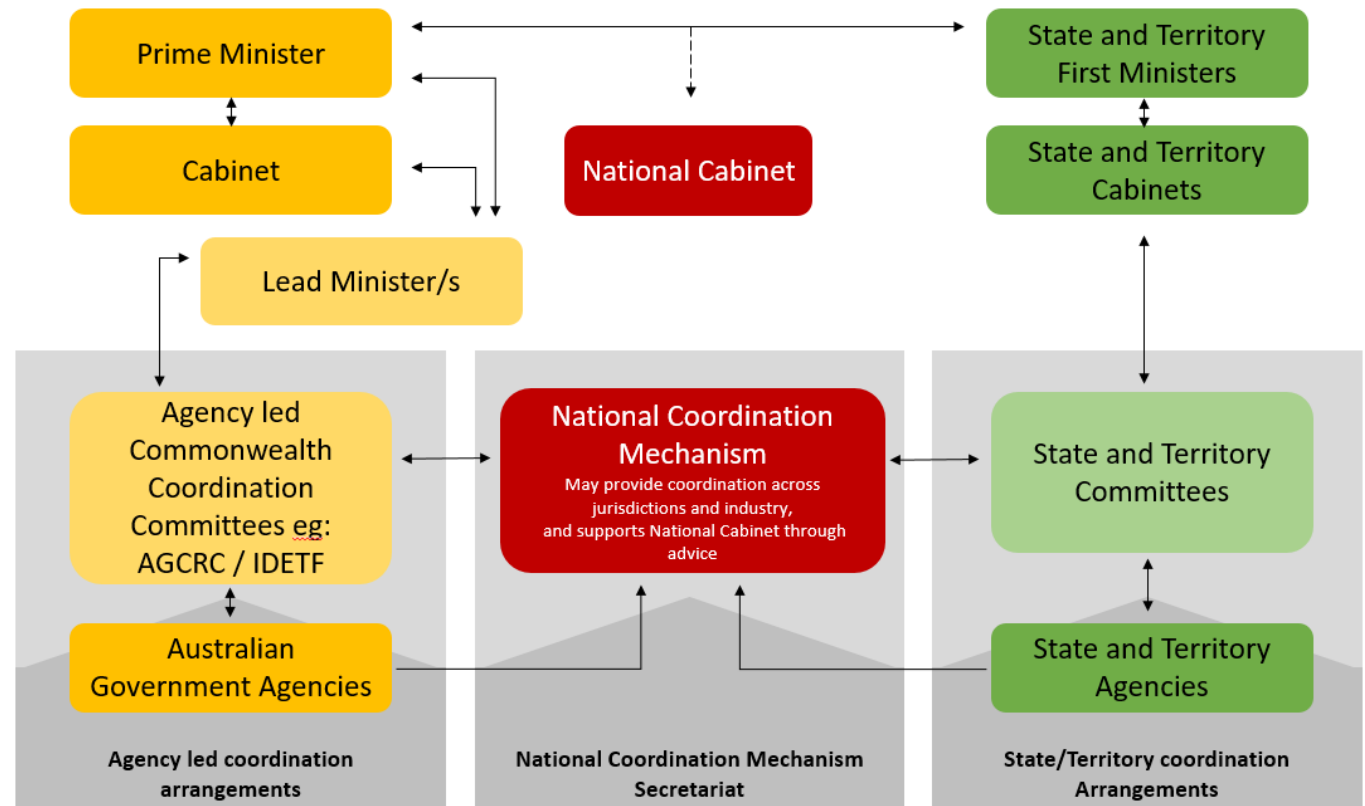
Prime Minister

Cabinet

National Cabinet

State and Territory First Ministers

State and Territory Cabinets

Lead Minister/s

Agency led Commonwealth Coordination Committees eg: AGCRC / IDETF

National Coordination Mechanism
May provide coordination across jurisdictions and industry, and supports National Cabinet through advice

State and Territory Committees

Australian Government Agencies

State and Territory Agencies

Agency led coordination arrangements

National Coordination Mechanism Secretariat

State/Territory coordination Arrangements